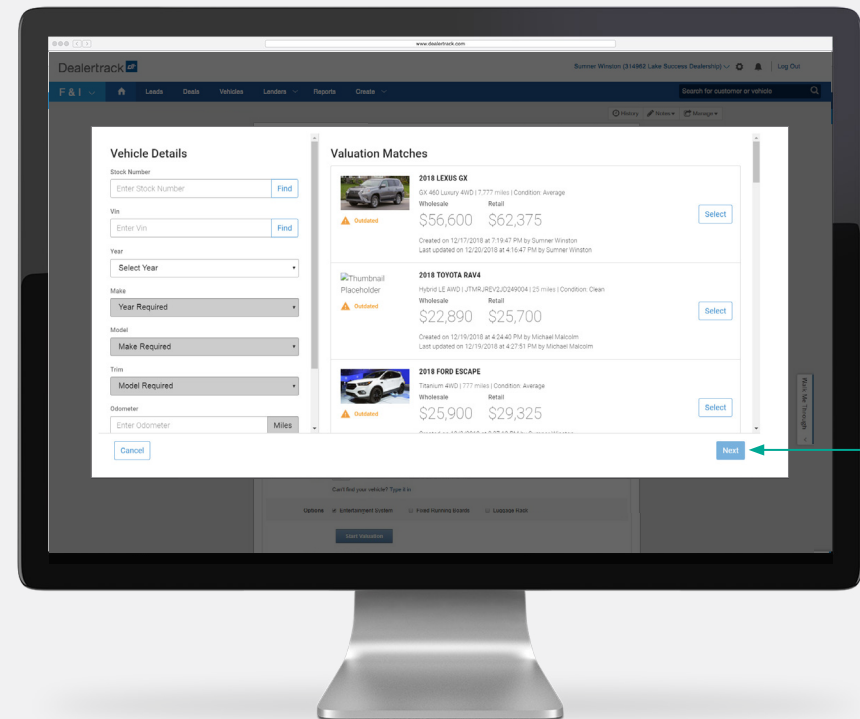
www.dealertrack.com

Dealertrack

Sumner Winston (314862 Lake Success Dealership) | Log Out

F & I Leads Deals Vehicles Lenders Reports Create

Search for customer or vehicle

History Notes Manage

Vehicle Details

Stock Number

Enter Stock Number Find

Vin

Enter Vin Find

Year

Select Year

Make

Year Required

Model

Make Required

Trim

Model Required

Odometer

Enter Odometer Miles

Valuation Matches

2018 LEXUS GX

GX 460 Luxury 4WD | 7,777 miles | Condition: Average

Outdated

Wholesale Retail

$56,600 $62,375

Select

Created on 12/17/2018 at 7:19:47 PM by Sumner Winston
Last updated on 12/20/2018 at 4:16:47 PM by Sumner Winston

2018 TOYOTA RAV4

Thumbnail Placeholder

Hybrid LE AWD | JTMRJREV2JD249004 | 25 miles | Condition: Clean

Outdated

Wholesale Retail

$22,890 $25,700

Select

Created on 12/19/2018 at 4:24:40 PM by Michael Malcolm
Last updated on 12/19/2018 at 4:27:51 PM by Michael Malcolm

2018 FORD ESCAPE

Titanium 4WD | 777 miles | Condition: Average

Outdated

Wholesale Retail

$25,900 $29,325

Select

Cancel

Next

Can't find your vehicle? Type it in

Options Entertainment Screen Fixed Running Boards Luggage Rack

Start Valuation

Walk Me Through